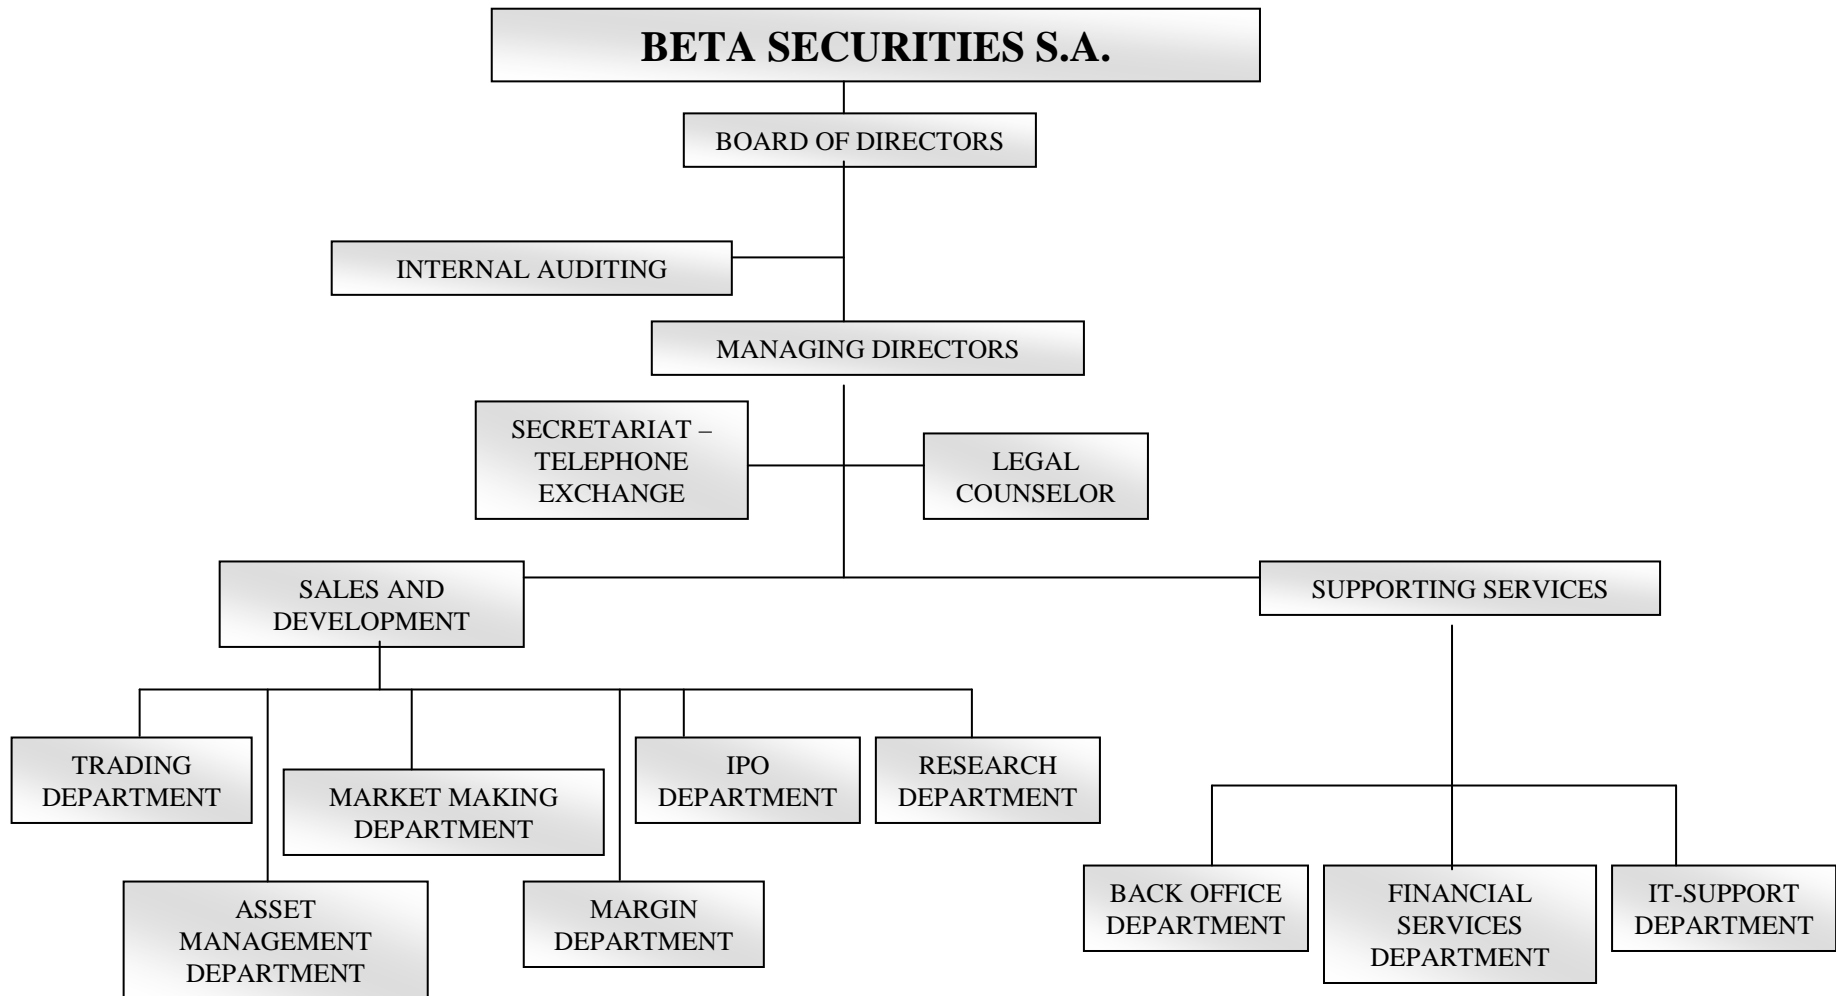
BETA SECURITIES S.A.

BOARD OF DIRECTORS

INTERNAL AUDITING

MANAGING DIRECTORS

SECRETARIAT – TELEPHONE EXCHANGE

LEGAL COUNSELOR

SALES AND DEVELOPMENT

SUPPORTING SERVICES

TRADING DEPARTMENT

MARKET MAKING DEPARTMENT

IPO DEPARTMENT

RESEARCH DEPARTMENT

ASSET MANAGEMENT DEPARTMENT

MARGIN DEPARTMENT

BACK OFFICE DEPARTMENT

FINANCIAL SERVICES DEPARTMENT

IT-SUPPORT DEPARTMENT